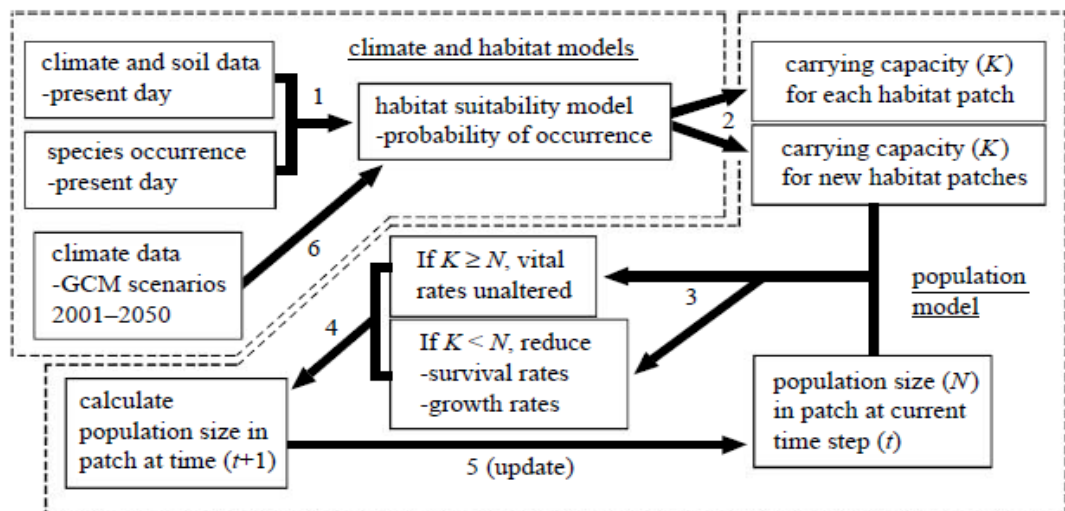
climate and habitat models

climate and soil data
-present day

species occurrence
-present day

1

habitat suitability model
-probability of occurrence

2

carrying capacity ($K$) for each habitat patch

carrying capacity ($K$) for new habitat patches

climate data
-GCM scenarios
2001–2050

6

If $K \geq N$, vital rates unaltered

3

population model

4

If $K < N$, reduce
-survival rates
-growth rates

calculate population size in patch at time ($t$+1)

population size ($N$) in patch at current time step ($t$)

5 (update)